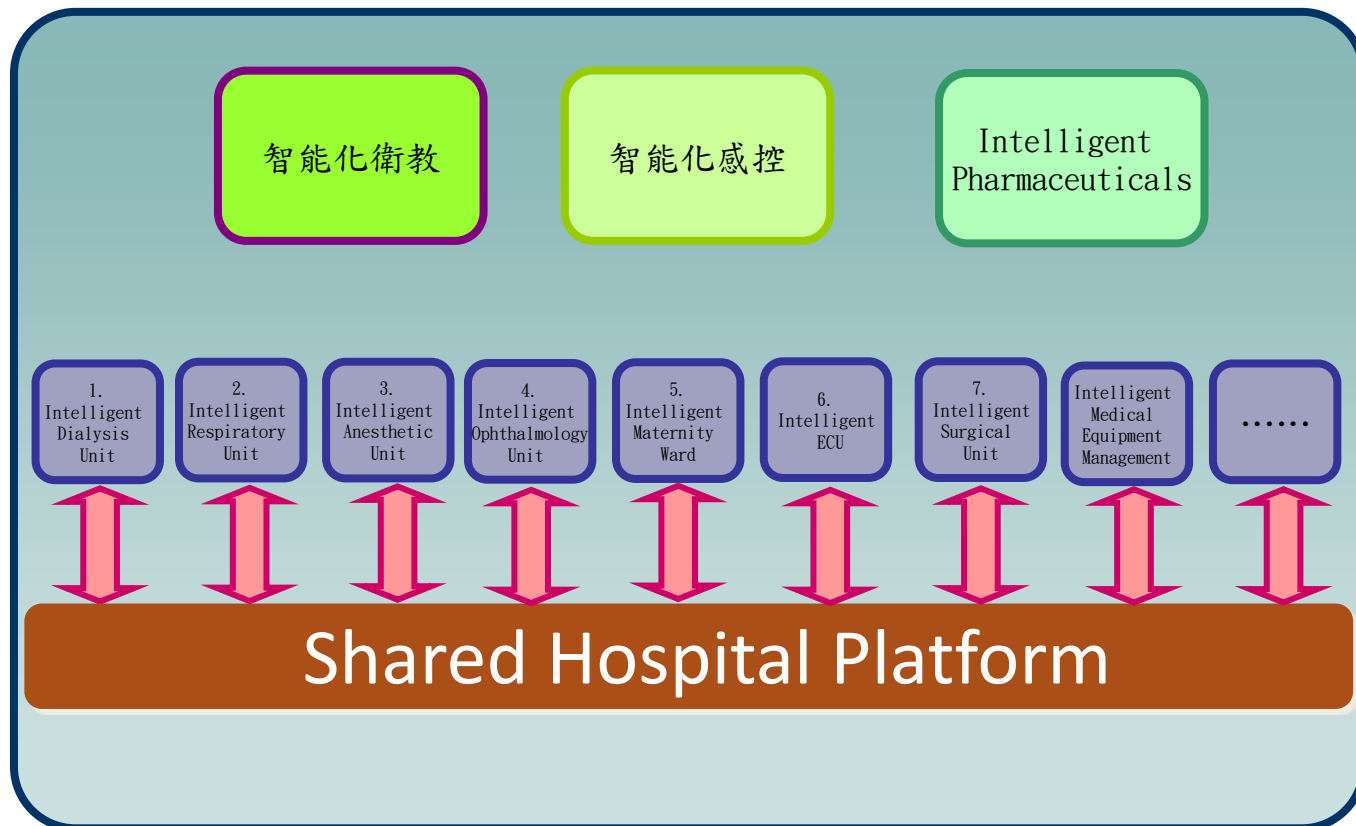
智能化衛教

智能化感控

Intelligent Pharmaceuticals

1. Intelligent Dialysis Unit

2. Intelligent Respiratory Unit

3. Intelligent Anesthetic Unit

4. Intelligent Ophthalmology Unit

5. Intelligent Maternity Ward

6. Intelligent ECU

7. Intelligent Surgical Unit

Intelligent Medical Equipment Management

……

Shared Hospital Platform